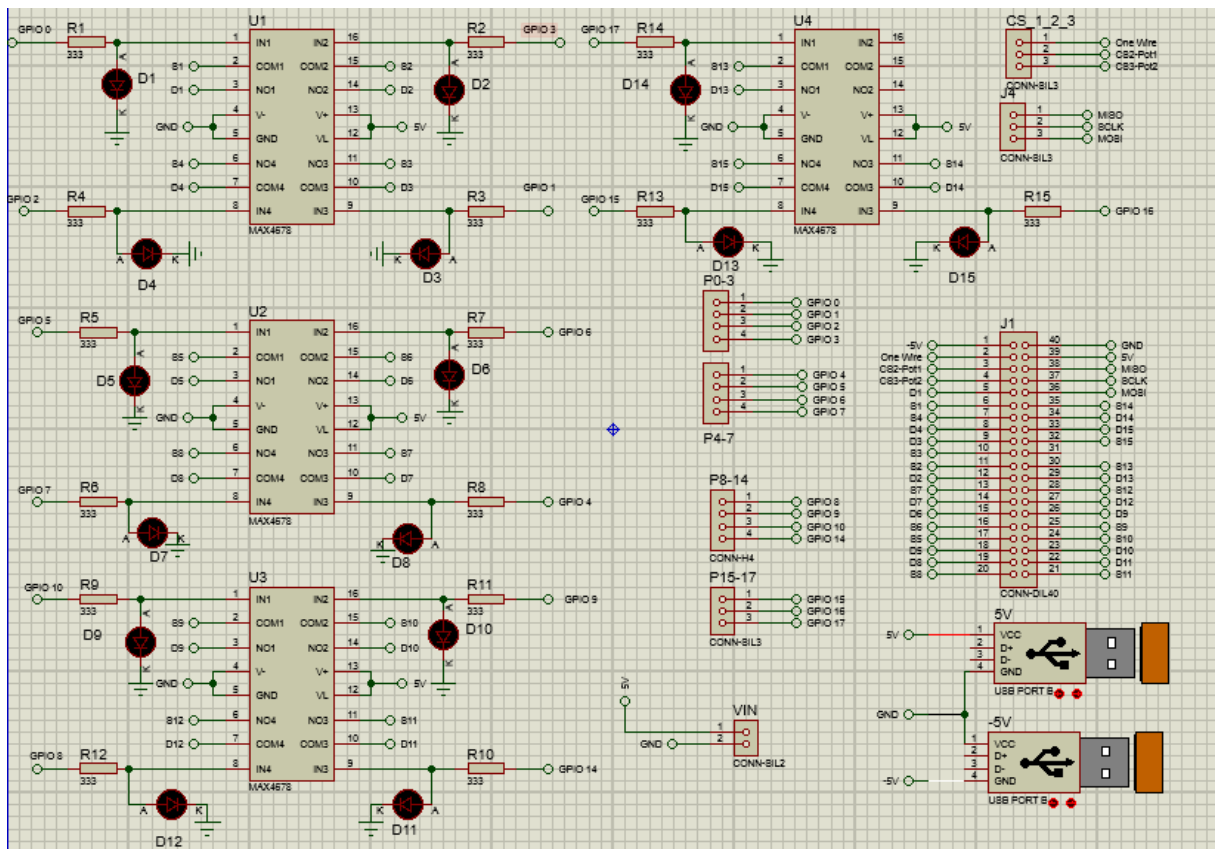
GPIO 0
R1
333
D1
U1
1 IN1
2 COM1
3 NO1
4 V-
5 GND
6 NO4
7 COM4
8 IN4
16 IN2
15 COM2
14 NO2
13 V+
12 VL
11 NO3
10 COM3
9 IN3
MAX4678
B1
D1
GND
B4
D4
B2
D2
5V
B3
D3
R2
333
GPIO 3
D2
GPIO 2
R4
333
D4
A K
R3
333
GPIO 1
K A
D3

GPIO 17
R14
333
D14
U4
1 IN1
2 COM1
3 NO1
4 V-
5 GND
6 NO4
7 COM4
8 IN4
16 IN2
15 COM2
14 NO2
13 V+
12 VL
11 NO3
10 COM3
9 IN3
MAX4678
B13
D13
GND
B15
D15
5V
B14
D14
GPIO 15
R13
333
D13
A K
R15
333
GPIO 16
K A
D15

CS_1_2_3
1
2
3
One Wire
CS2-Pot1
CS3-Pot2
CONN-SIL3
J4
1
2
3
MISO
SCLK
MOSI
CONN-SIL3

GPIO 5
R5
333
D5
U2
1 IN1
2 COM1
3 NO1
4 V-
5 GND
6 NO4
7 COM4
8 IN4
16 IN2
15 COM2
14 NO2
13 V+
12 VL
11 NO3
10 COM3
9 IN3
MAX4678
B5
D5
GND
B8
D8
B6
D6
5V
B7
D7
R7
333
GPIO 6
D6
GPIO 7
R6
333
D7
A K
R8
333
GPIO 4
D8
K A

P0-3
1 GPIO 0
2 GPIO 1
3 GPIO 2
4 GPIO 3
1 GPIO 4
2 GPIO 5
3 GPIO 6
4 GPIO 7
P4-7
P8-14
1 GPIO 8
2 GPIO 9
3 GPIO 10
4 GPIO 14
CONN-H4
P15-17
1 GPIO 15
2 GPIO 16
3 GPIO 17
CONN-SIL3

J1
-5V 1 40 GND
One Wire 2 39 5V
CS2-Pot1 3 38 MISO
CS3-Pot2 4 37 SCLK
D1 5 36 MOSI
B1 6 35 B14
B4 7 34 D14
D4 8 33 D15
D3 9 32 B15
B3 10 31
11 30
B2 12 29 B13
D2 13 28 D13
B7 14 27 B12
D7 15 26 D12
D6 16 25 D9
B6 17 24 B9
B5 18 23 B10
D5 19 22 D10
D8 20 21 D11
B8 B11
CONN-DIL40

GPIO 10
R9
333
D9
U3
1 IN1
2 COM1
3 NO1
4 V-
5 GND
6 NO4
7 COM4
8 IN4
16 IN2
15 COM2
14 NO2
13 V+
12 VL
11 NO3
10 COM3
9 IN3
MAX4678
B9
D9
GND
B12
D12
B10
D10
5V
B11
D11
R11
333
GPIO 9
D10
GPIO 8
R12
333
D12
A K
R10
333
GPIO 14
K A
D11

5V
VIN
1
2
GND
CONN-SIL2

5V
5V
1 VCC
2 D+
3 D-
4 GND
USB PORT B
GND
-5V
1 VCC
2 D+
3 D-
4 GND
-5V
USB PORT B